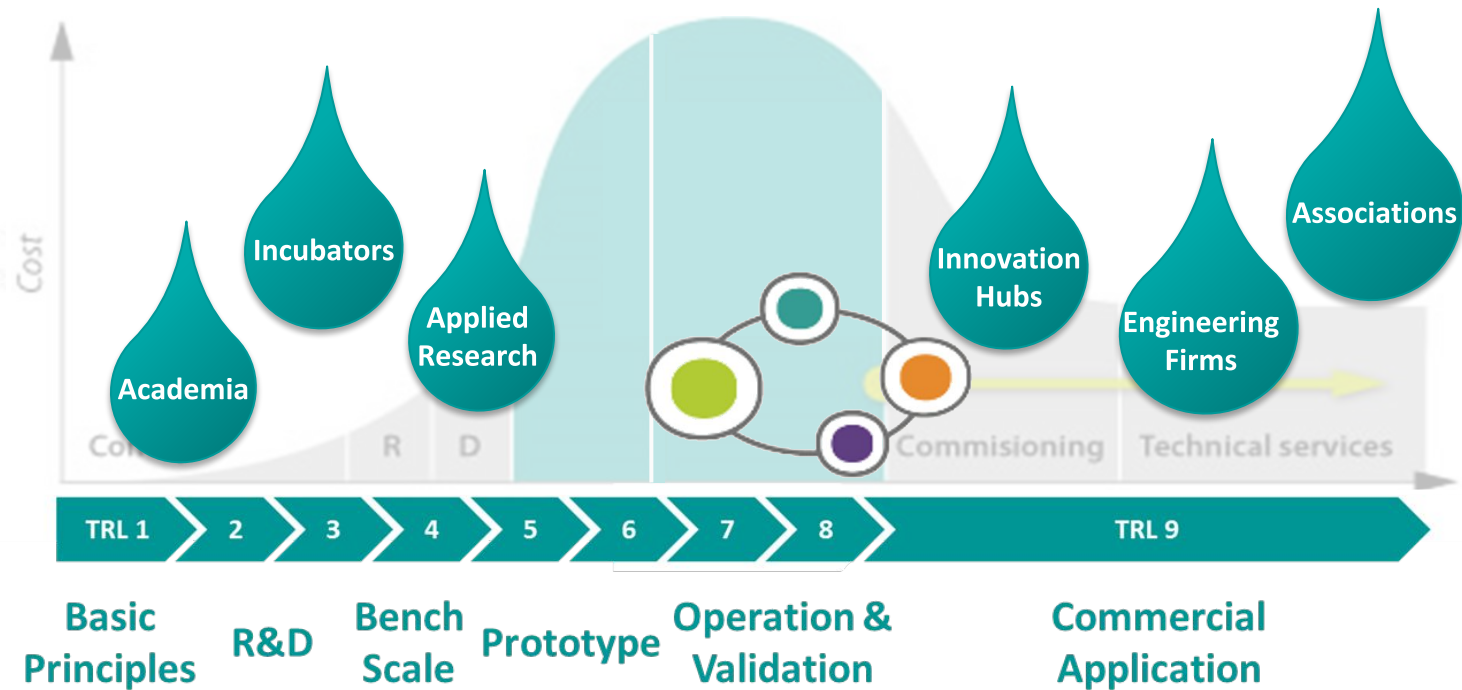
Cost

Incubators

Academia

Applied Research

Innovation Hubs

Engineering Firms

Associations

Co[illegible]

R

D

Commisioning

Technical services

TRL 1

2

3

4

5

6

7

8

TRL 9

Basic Principles

R&D

Bench Scale

Prototype

Operation & Validation

Commercial Application